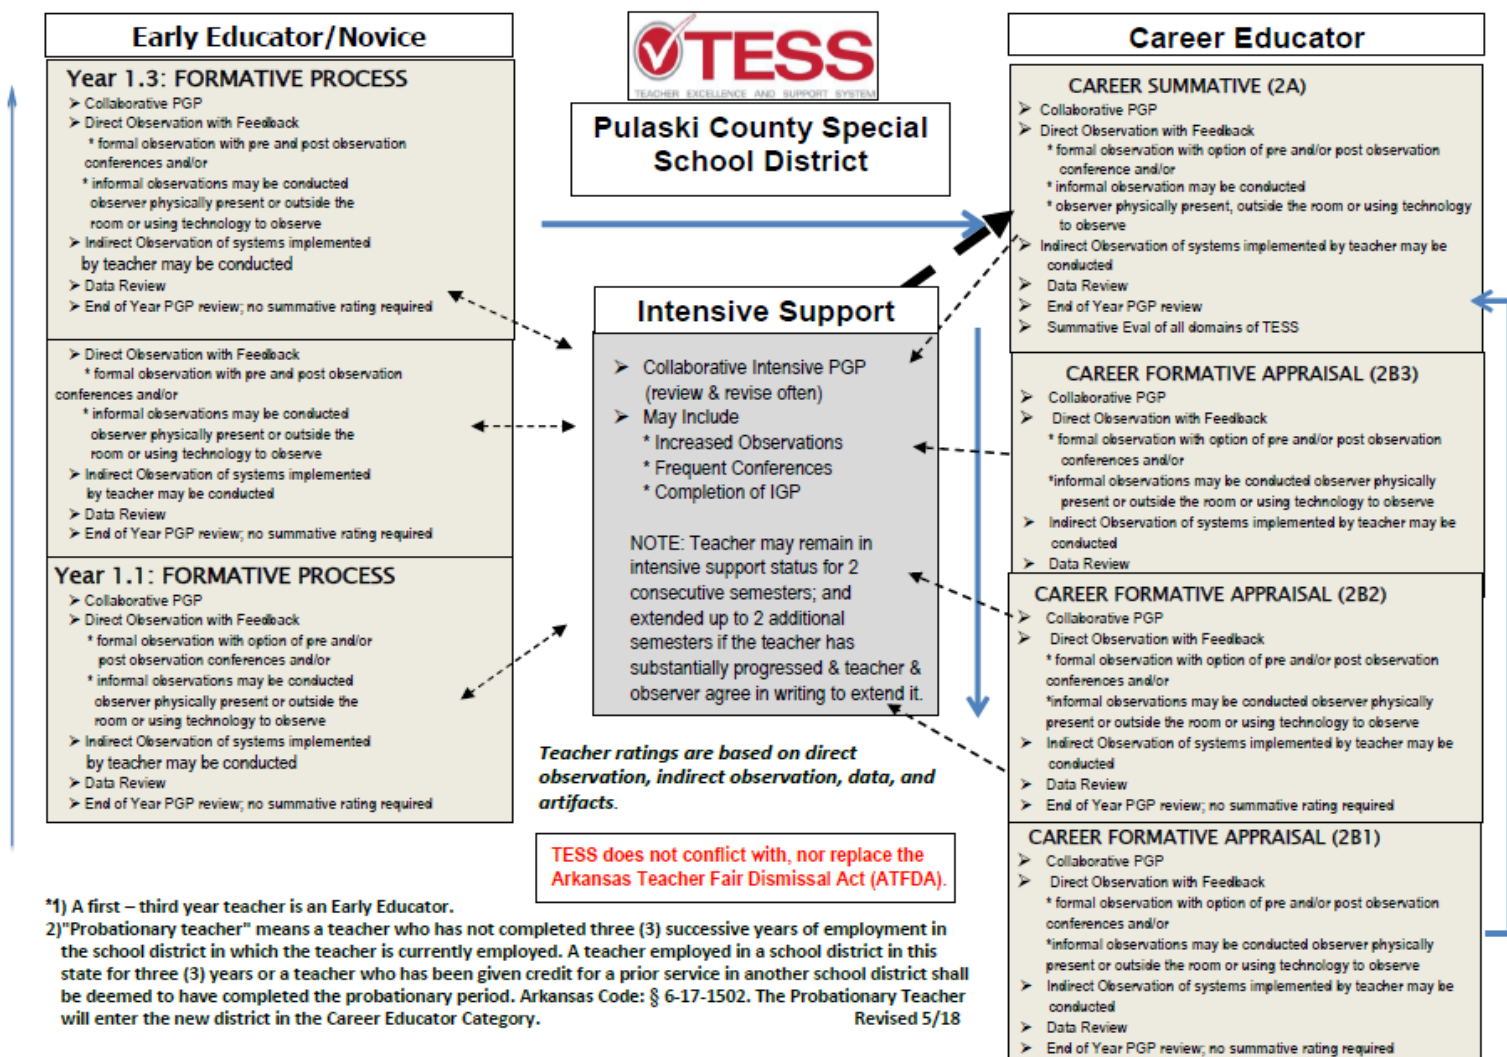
Early Educator/Novice

Year 1.3: FORMATIVE PROCESS
➢ Collaborative PGP
➢ Direct Observation with Feedback
* formal observation with pre and post observation conferences and/or
* informal observations may be conducted observer physically present or outside the room or using technology to observe
➢ Indirect Observation of systems implemented by teacher may be conducted
➢ Data Review
➢ End of Year PGP review; no summative rating required

➢ Direct Observation with Feedback
* formal observation with pre and post observation conferences and/or
* informal observations may be conducted observer physically present or outside the room or using technology to observe
➢ Indirect Observation of systems implemented by teacher may be conducted
➢ Data Review
➢ End of Year PGP review; no summative rating required

Year 1.1: FORMATIVE PROCESS
➢ Collaborative PGP
➢ Direct Observation with Feedback
* formal observation with option of pre and/or post observation conferences and/or
* informal observations may be conducted observer physically present or outside the room or using technology to observe
➢ Indirect Observation of systems implemented by teacher may be conducted
➢ Data Review
➢ End of Year PGP review; no summative rating required

TESS
TEACHER EXCELLENCE AND SUPPORT SYSTEM

Pulaski County Special School District

Intensive Support
➢ Collaborative Intensive PGP (review & revise often)
➢ May Include
* Increased Observations
* Frequent Conferences
* Completion of IGP

NOTE: Teacher may remain in intensive support status for 2 consecutive semesters; and extended up to 2 additional semesters if the teacher has substantially progressed & teacher & observer agree in writing to extend it.

Teacher ratings are based on direct observation, indirect observation, data, and artifacts.

TESS does not conflict with, nor replace the Arkansas Teacher Fair Dismissal Act (ATFDA).

Career Educator

CAREER SUMMATIVE (2A)
➢ Collaborative PGP
➢ Direct Observation with Feedback
* formal observation with option of pre and/or post observation conference and/or
* informal observation may be conducted
* observer physically present, outside the room or using technology to observe
➢ Indirect Observation of systems implemented by teacher may be conducted
➢ Data Review
➢ End of Year PGP review
➢ Summative Eval of all domains of TESS

CAREER FORMATIVE APPRAISAL (2B3)
➢ Collaborative PGP
➢ Direct Observation with Feedback
* formal observation with option of pre and/or post observation conferences and/or
*informal observations may be conducted observer physically present or outside the room or using technology to observe
➢ Indirect Observation of systems implemented by teacher may be conducted
➢ Data Review

CAREER FORMATIVE APPRAISAL (2B2)
➢ Collaborative PGP
➢ Direct Observation with Feedback
* formal observation with option of pre and/or post observation conferences and/or
*informal observations may be conducted observer physically present or outside the room or using technology to observe
➢ Indirect Observation of systems implemented by teacher may be conducted
➢ Data Review
➢ End of Year PGP review; no summative rating required

CAREER FORMATIVE APPRAISAL (2B1)
➢ Collaborative PGP
➢ Direct Observation with Feedback
* formal observation with option of pre and/or post observation conferences and/or
*informal observations may be conducted observer physically present or outside the room or using technology to observe
➢ Indirect Observation of systems implemented by teacher may be conducted
➢ Data Review
➢ End of Year PGP review; no summative rating required

*1) A first – third year teacher is an Early Educator.
2)"Probationary teacher" means a teacher who has not completed three (3) successive years of employment in the school district in which the teacher is currently employed. A teacher employed in a school district in this state for three (3) years or a teacher who has been given credit for a prior service in another school district shall be deemed to have completed the probationary period. Arkansas Code: § 6-17-1502. The Probationary Teacher will enter the new district in the Career Educator Category. Revised 5/18